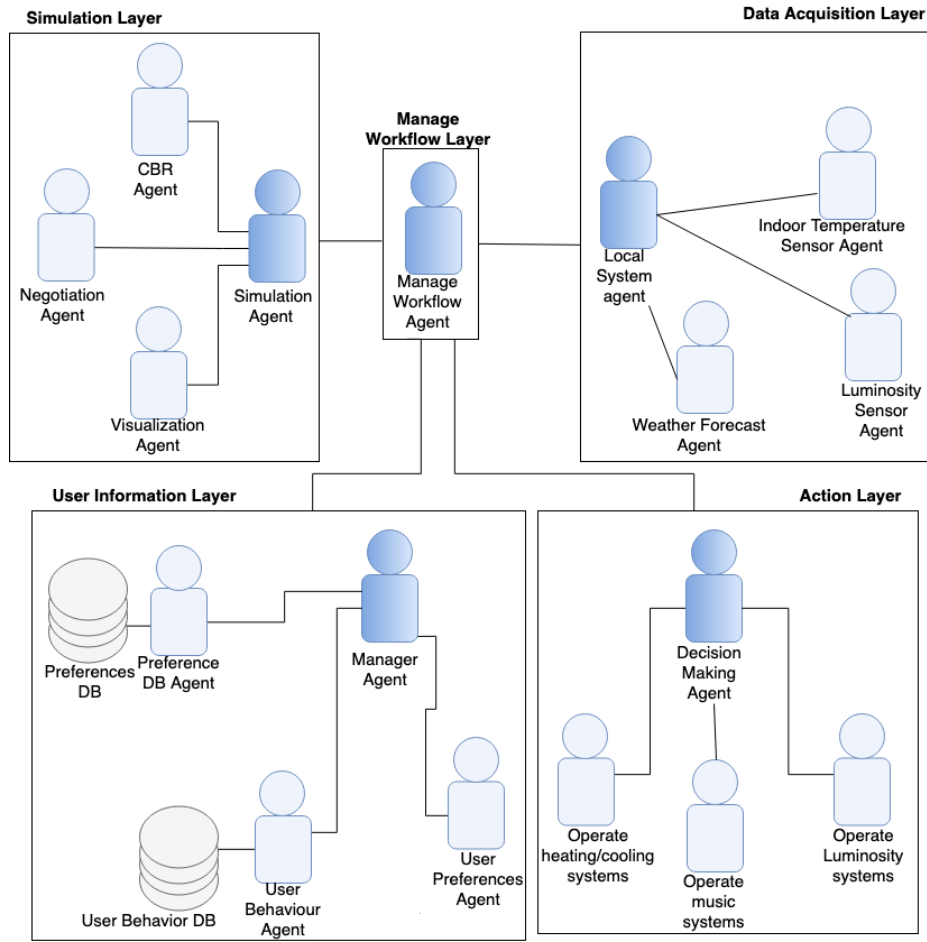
Simulation Layer

CBR Agent

Negotiation Agent

Simulation Agent

Visualization Agent

Manage Workflow Layer

Manage Workflow Agent

Data Acquisition Layer

Local System agent

Indoor Temperature Sensor Agent

Luminosity Sensor Agent

Weather Forecast Agent

User Information Layer

Preferences DB

Preference DB Agent

Manager Agent

User Behavior DB

User Behaviour Agent

User Preferences Agent

Action Layer

Decision Making Agent

Operate heating/cooling systems

Operate music systems

Operate Luminosity systems